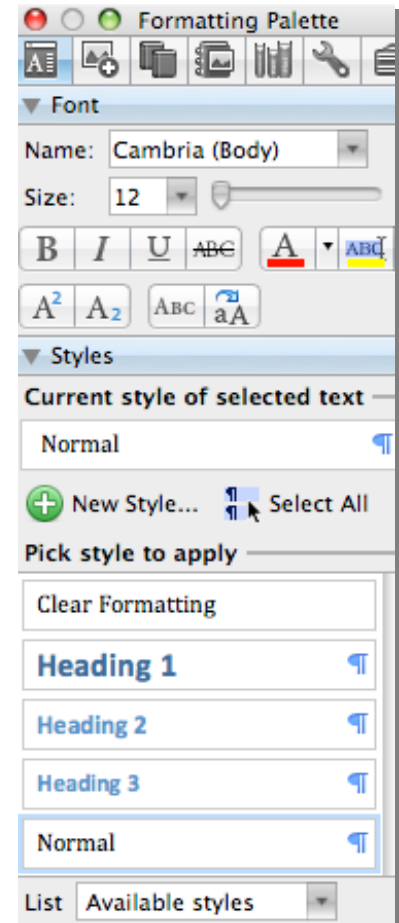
Formatting Palette

Font

Name: Cambria (Body)

Size: 12

B I U ABC A ABC

$A^2$ $A_2$ ABC aA

Styles

Current style of selected text

Normal ¶

New Style... Select All

Pick style to apply

Clear Formatting

Heading 1 ¶

Heading 2 ¶

Heading 3 ¶

Normal ¶

List Available styles